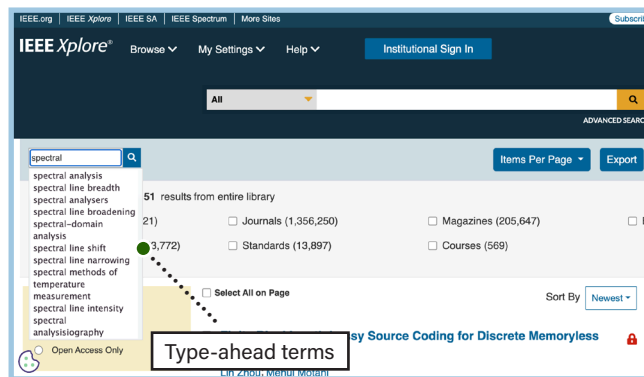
IEEE.org | IEEE Xplore | IEEE SA | IEEE Spectrum | More Sites

Subscr

IEEE Xplore®

Browse

My Settings

Help

Institutional Sign In

All

ADVANCED SEARC

spectral

spectral analysis
spectral line breadth
spectral analysers
spectral line broadening
spectral-domain analysis
spectral line shift
spectral line narrowing
spectral methods of temperature measurement
spectral line intensity
spectral analysisiography

Items Per Page

Export

51 results from entire library

21)

Journals (1,356,250)

Magazines (205,647)

3,772)

Standards (13,897)

Courses (569)

Select All on Page

Sort By

Newest

sy Source Coding for Discrete Memoryless

Open Access Only

Type-ahead terms

Lin Zhou, Mehul Motani